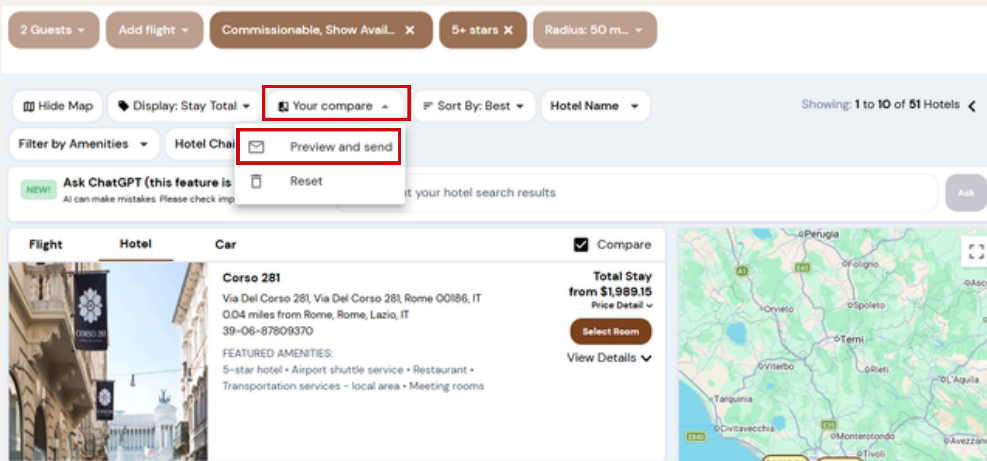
2 Guests ▾ Add flight ▾ Commissionable, Show Avail... ✕ 5+ stars ✕ Radius: 50 m... ▾

Hide Map Display: Stay Total ▾ Your compare ▴ Sort By: Best ▾ Hotel Name ▾ Showing: 1 to 10 of 51 Hotels

Filter by Amenities ▾ Hotel Chai

Preview and send

Reset

NEW! Ask ChatGPT (this feature is
AI can make mistakes. Please check imp

t your hotel search results

Ask

Flight Hotel Car Compare

Corso 281
Via Del Corso 281, Via Del Corso 281, Rome 00186, IT
0.04 miles from Rome, Rome, Lazio, IT
39-06-87809370

FEATURED AMENITIES:
5-star hotel • Airport shuttle service • Restaurant • Transportation services - local area • Meeting rooms

Total Stay
from $1,989.15
Price Detail
Select Room
View Details

CORSO 281

Perugia
Foligno
Spoleto
Orvieto
Terni
Viterbo
Rieti
L'Aquila
Tarquinia
Civitavecchia
Monterotondo
Tivoli
Avezzan